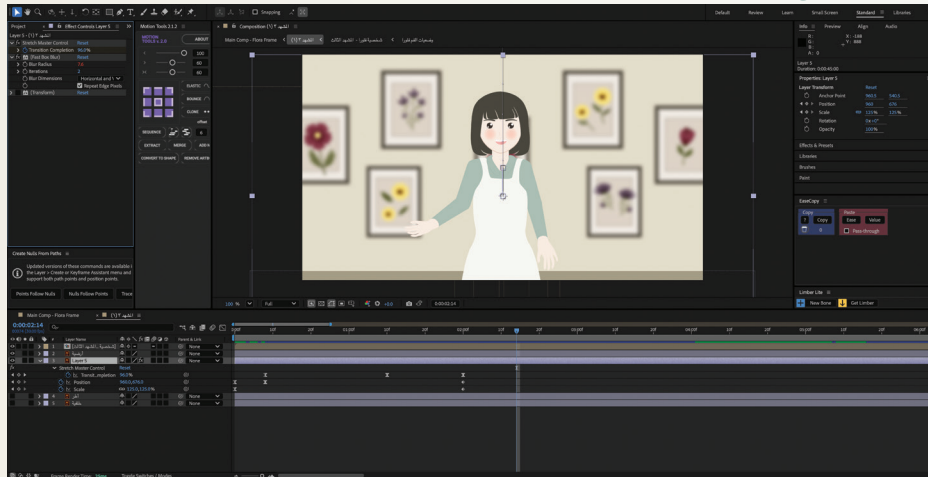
Default Review Learn Small Screen Standard Libraries

Project Effect Controls Layer 5

Layer 5 · (1) المشهد
Stretch Master Control Reset
Transition Completion 96.0%
(Fast Box Blur) Reset
Blur Radius
Iterations 2
Blur Dimensions Horizontal and V
Repeat Edge Pixels
(Transform) Reset

Motion Tools 2.1.2
ABOUT
100
80
80
ELASTIC
BOUNCE
CLONE
SEQUENCE
EXTRACT MERGE
CONVERT TO SHAPE REMOVE MATTE

Composition (1) المشهد
Main Comp - Flora Frame

Info Preview Align Audio
X: -168
Y: 898
Layer 5
Duration: 0:00:45:00

Properties: Layer 5
Layer Transform Reset
Anchor Point
Position
Scale 125%
Rotation
Opacity 100%

Effects & Presets
Libraries
Brushes
Paint

EaseCopy
Copy
Copy
Paste
Ease Value
Pass-through

Create Nulls From Paths
Updated versions of these commands are available i the Layer > Create or Keyframe Assistant menu and support both path points and position points.
Points Follow Nulls Nulls Follow Points Trace

Limber Lite
New Bone Get Limber

Main Comp - Flora Frame (1) المشهد
0:00:02:14
Layer Name Parent & Link
Layer 5
Stretch Master Control Reset
Transit...mpletion 96.0%
Position
Scale 125.0,125.0%
None
Frame Render Time Toggle Switches / Modes